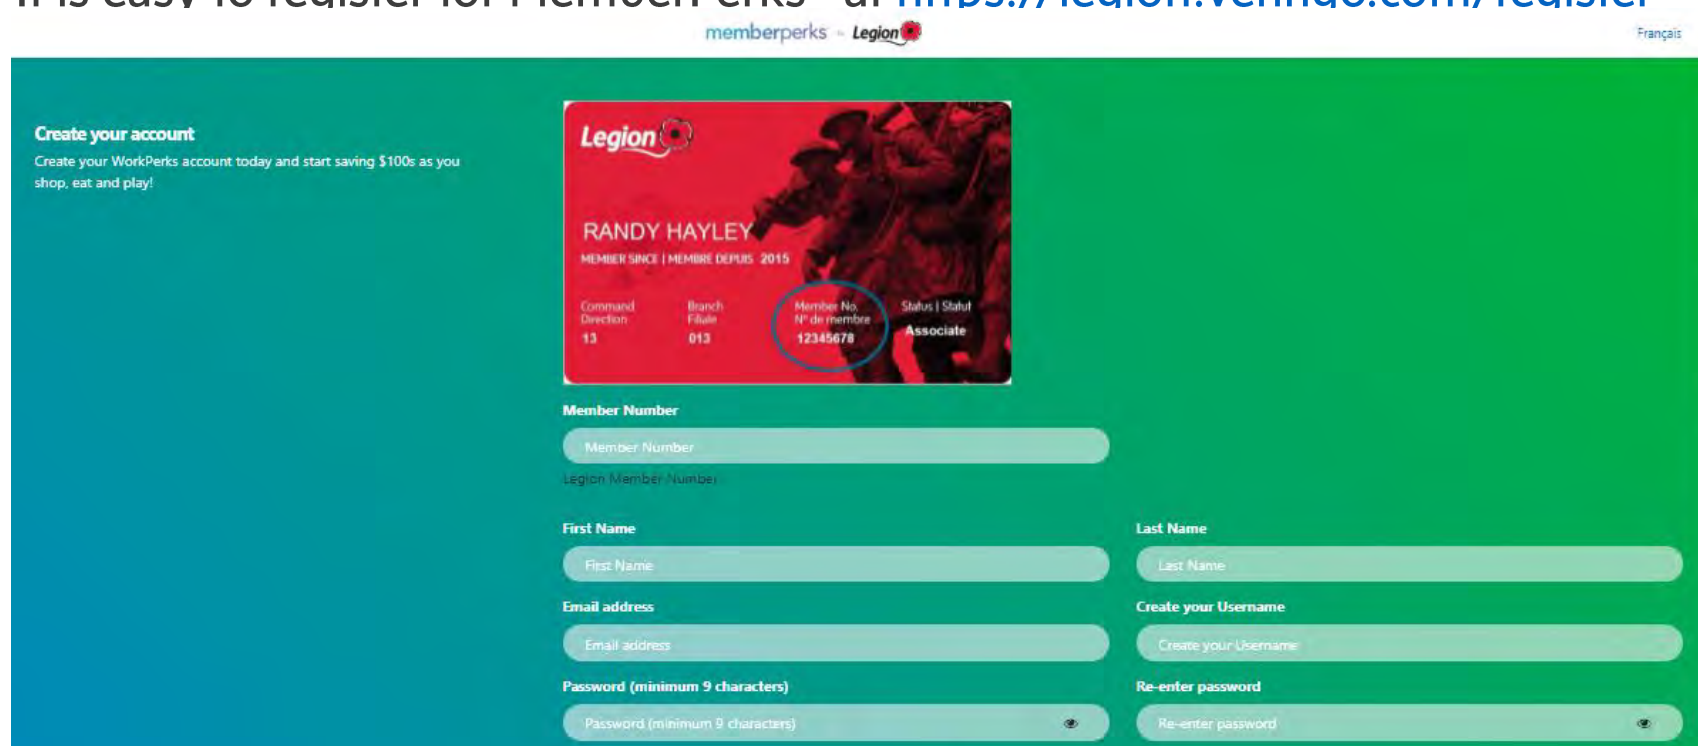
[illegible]

memberperks Legion

Français

Create your account

Create your WorkPerks account today and start saving $100s as you shop, eat and play!

Legion

RANDY HAYLEY

MEMBER SINCE | MEMBRE DEPUIS 2015

Command Direction 13

Branch Filiale 013

Member No. Nº de membre 12345678

Status | Statut Associate

Member Number

Member Number

Legion Member Number

First Name

First Name

Last Name

Last Name

Email address

Email address

Create your Username

Create your Username

Password (minimum 9 characters)

Password (minimum 9 characters)

Re-enter password

Re-enter password